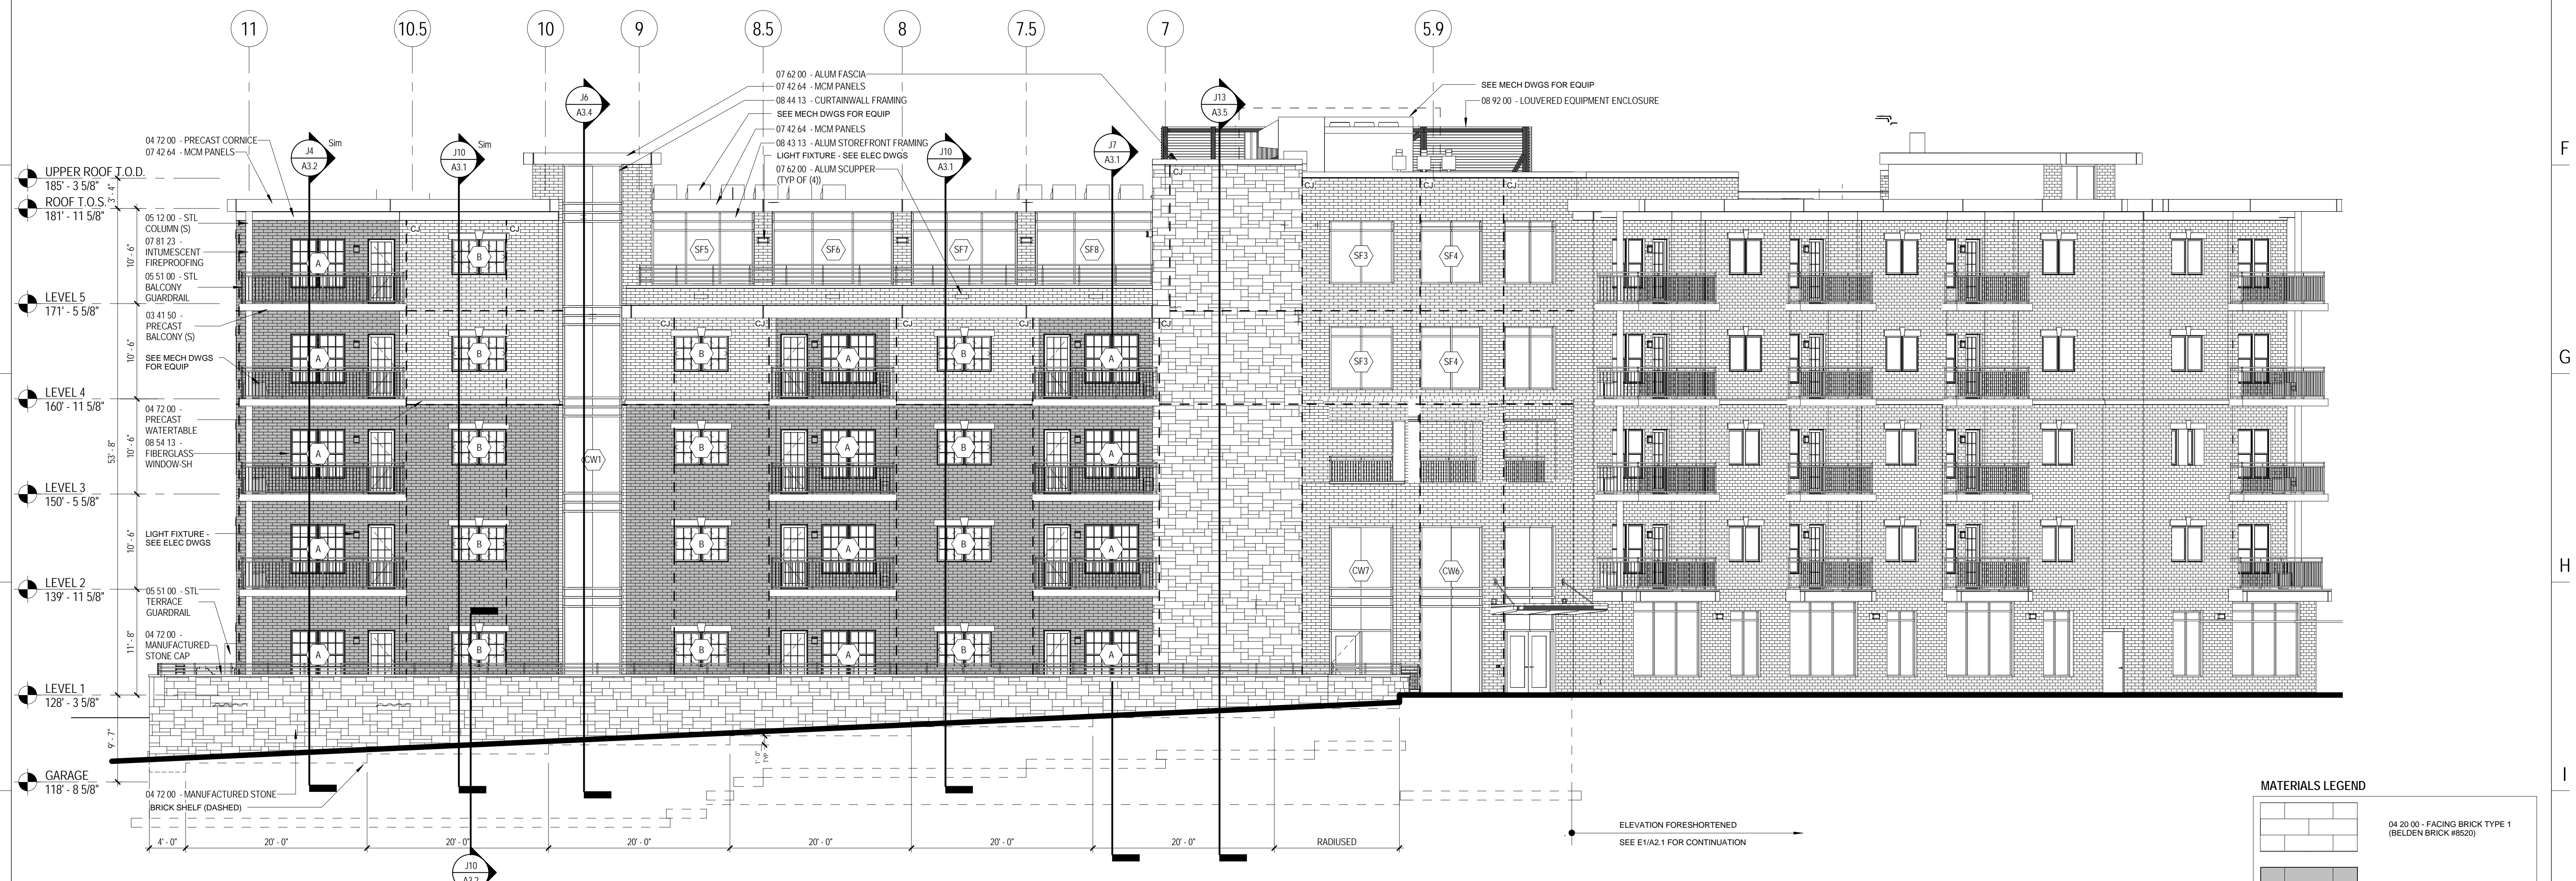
11
10.5
10
9
8.5
8
7.5
7
5.9

07 62 00 - ALUM FASCIA
07 42 64 - MCM PANELS
08 44 13 - CURTAINWALL FRAMING
SEE MECH DWGS FOR EQUIP
07 42 64 - MCM PANELS
08 43 13 - ALUM STOREFRONT FRAMING
LIGHT FIXTURE - SEE ELEC DWGS
07 62 00 - ALUM SCUPPER (TYP OF (4))

SEE MECH DWGS FOR EQUIP
08 92 00 - LOUVERED EQUIPMENT ENCLOSURE

J6
A3.4
J13
A3.5
J4
A3.2
Sim
J10
A3.1
Sim
J10
A3.1
J7
A3.1

04 72 00 - PRECAST CORNICE
07 42 64 - MCM PANELS

UPPER ROOF T.O.D.
185' - 3 5/8"
ROOF T.O.S.
181' - 11 5/8"
LEVEL 5
171' - 5 5/8"
LEVEL 4
160' - 11 5/8"
LEVEL 3
150' - 5 5/8"
LEVEL 2
139' - 11 5/8"
LEVEL 1
128' - 3 5/8"
GARAGE
118' - 8 5/8"

3' - 4"
10' - 6"
10' - 6"
53' - 8"
10' - 6"
10' - 6"
11' - 8"
9' - 7"

05 12 00 - STL COLUMN (S)
07 81 23 - INTUMESCENT FIREPROOFING
05 51 00 - STL BALCONY GUARDRAIL
03 41 50 - PRECAST BALCONY (S)
SEE MECH DWGS FOR EQUIP
04 72 00 - PRECAST WATERTABLE
08 54 13 - FIBERGLASS WINDOW-SH
LIGHT FIXTURE - SEE ELEC DWGS
05 51 00 - STL TERRACE GUARDRAIL
04 72 00 - MANUFACTURED STONE CAP

CJ
SF5
SF6
SF7
SF8
SF3
SF4
SF3
SF4
CW1
CW7
CW6
A
B

04 72 00 - MANUFACTURED STONE
BRICK SHELF (DASHED)

4' - 0"
20' - 0"
20' - 0"
20' - 0"
20' - 0"
20' - 0"
20' - 0"
RADIUSED
1' - 0"
J10
A3.2

ELEVATION FORESHORTENED
SEE E1/A2.1 FOR CONTINUATION

MATERIALS LEGEND
04 20 00 - FACING BRICK TYPE 1 (BELDEN BRICK #8520)

F
G
H
I